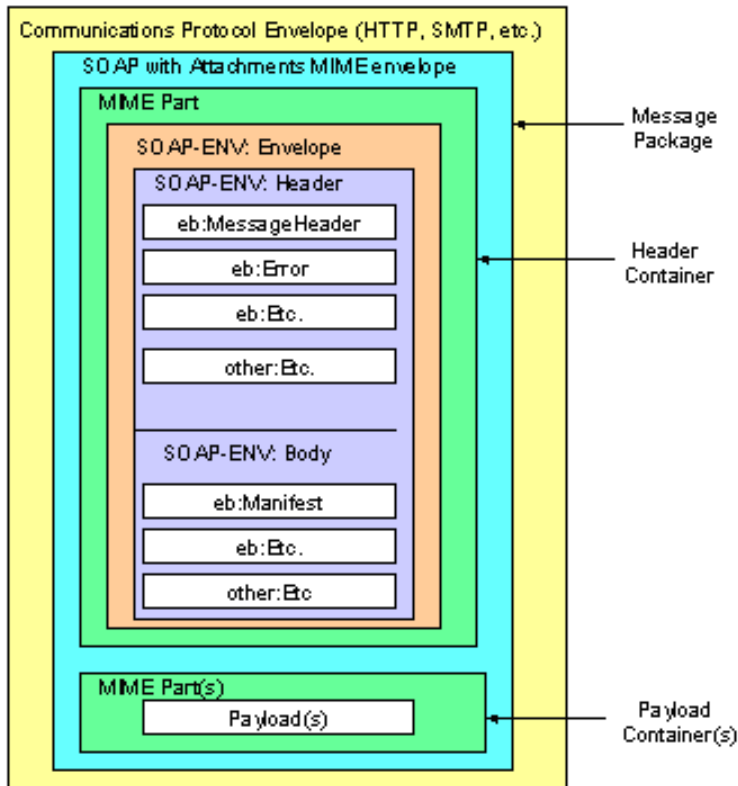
Communications Protocol Envelope (HTTP, SMTP, etc.)

SOAP with Attachments MIME envelope

MIME Part

SOAP-ENV: Envelope

SOAP-ENV: Header

eb:MessageHeader

eb:Error

eb:Etc.

other:Etc.

SOAP-ENV: Body

eb:Manifest

eb:Etc.

other:Etc

MIME Part(s)

Payload(s)

Message Package

Header Container

Payload Container(s)